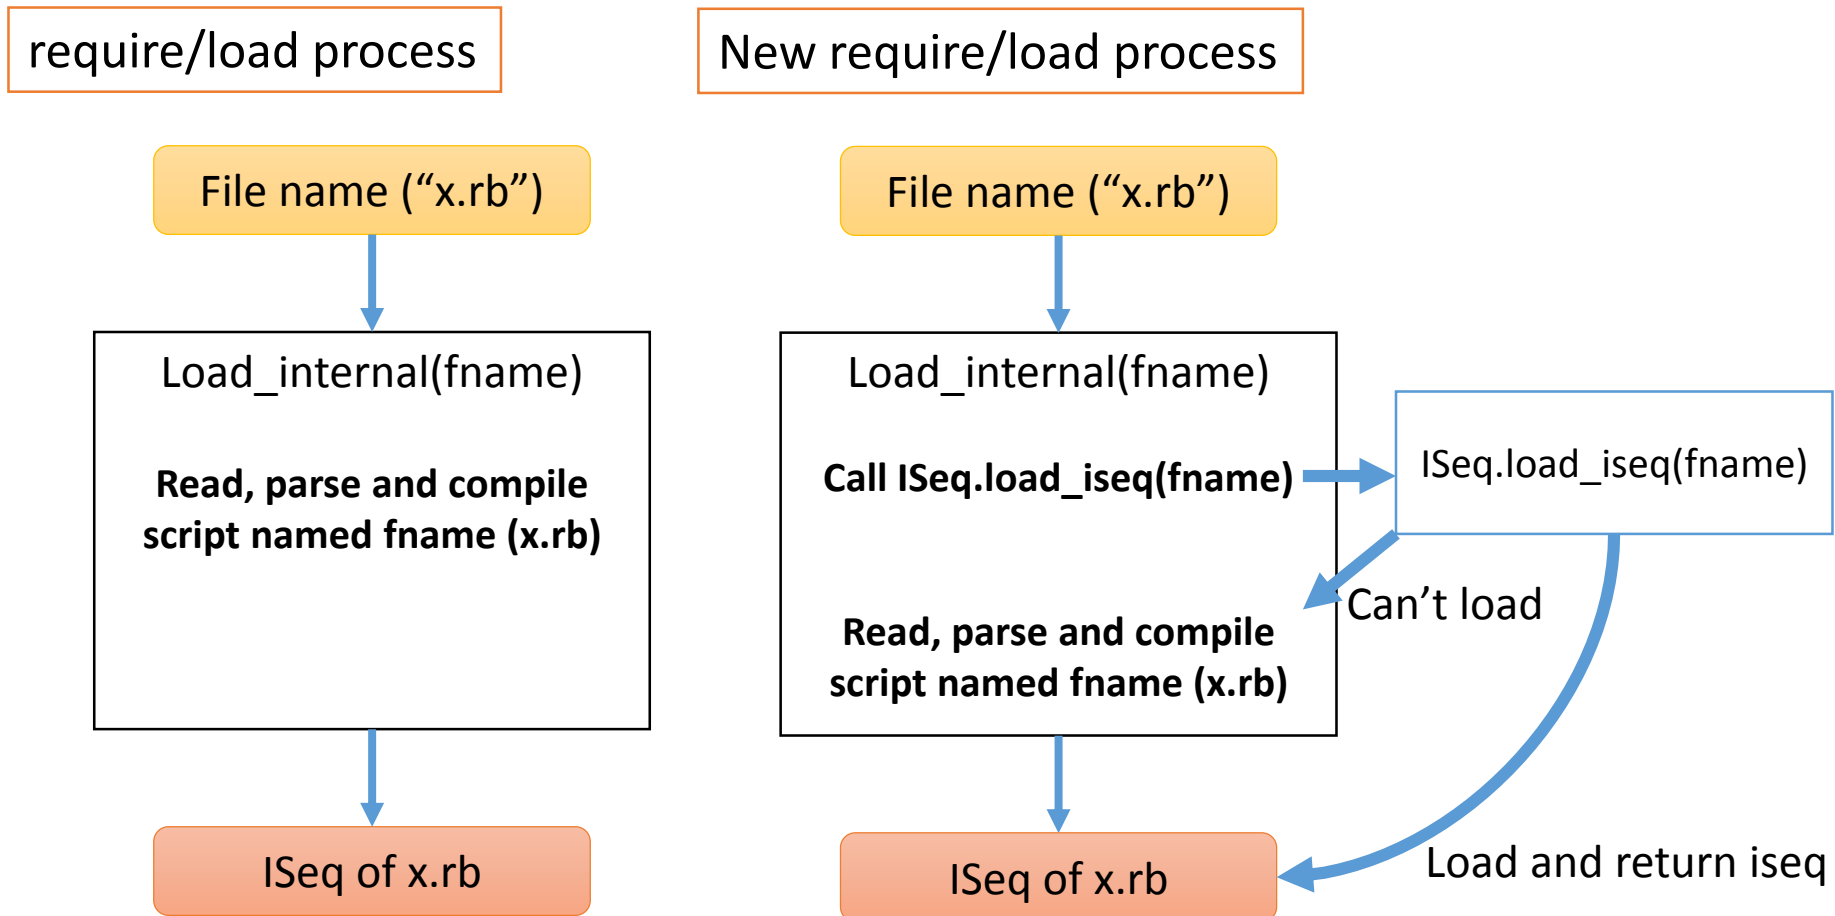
require/load process

File name (“x.rb”)

Load_internal(fname)

Read, parse and compile script named fname (x.rb)

ISeq of x.rb

New require/load process

File name (“x.rb”)

Load_internal(fname)

Call ISeq.load_iseq(fname)

ISeq.load_iseq(fname)

Can’t load

Read, parse and compile script named fname (x.rb)

ISeq of x.rb

Load and return iseq